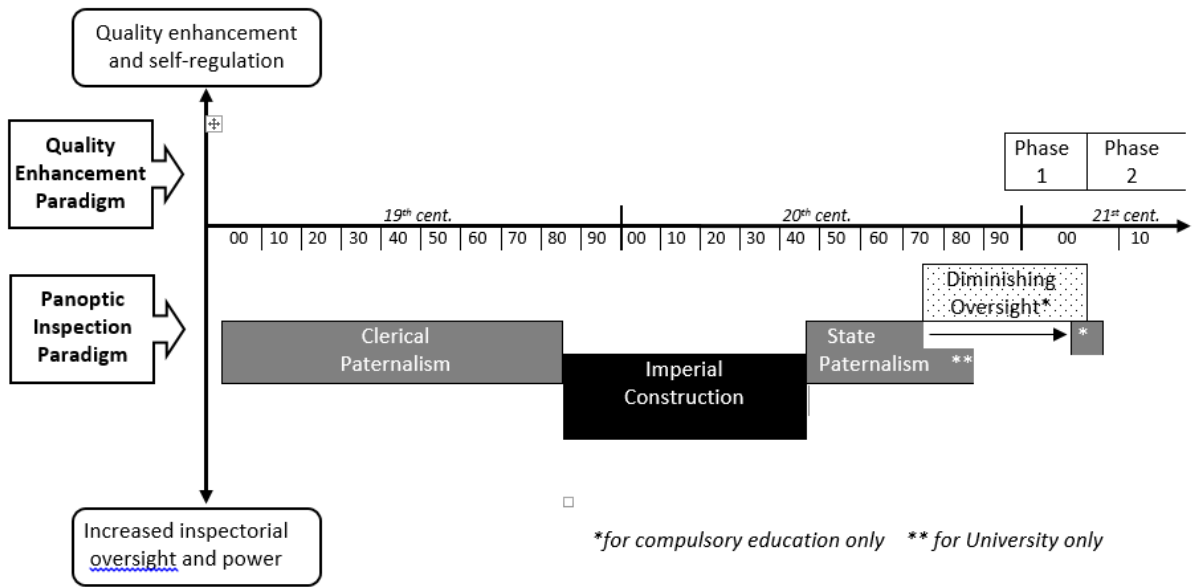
Quality enhancement and self-regulation

Quality Enhancement Paradigm

| Phase 1 | Phase 2 |
|---|---|

$19^{th}$ cent.

$20^{th}$ cent.

$21^{st}$ cent.

00 | 10 | 20 | 30 | 40 | 50 | 60 | 70 | 80 | 90 | 00 | 10 | 20 | 30 | 40 | 50 | 60 | 70 | 80 | 90 | 00 | 10

Panoptic Inspection Paradigm

Diminishing Oversight*

Clerical Paternalism

Imperial Construction

State Paternalism **

*

Increased inspectorial oversight and power

*for compulsory education only ** for University only